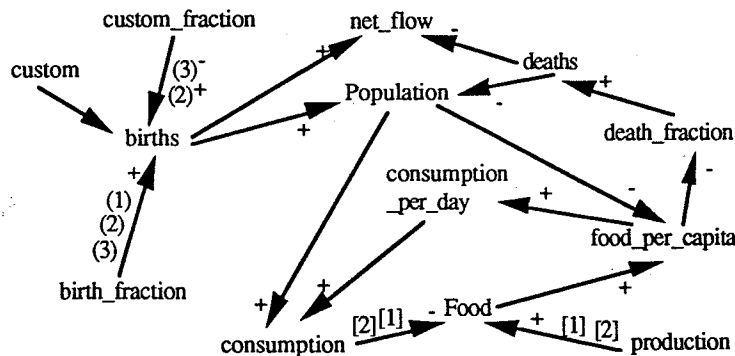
custom_fraction

net_flow -

custom

(3)$^{-}$
(2)$^{+}$

deaths

Population

+

births

death_fraction

+

-

+

consumption
_per_day

+

(1)
(2)
(3)

-

food_per_capita

birth_fraction

+

+

+

[2][1]

- Food

+ [1] [2]

production

consumption